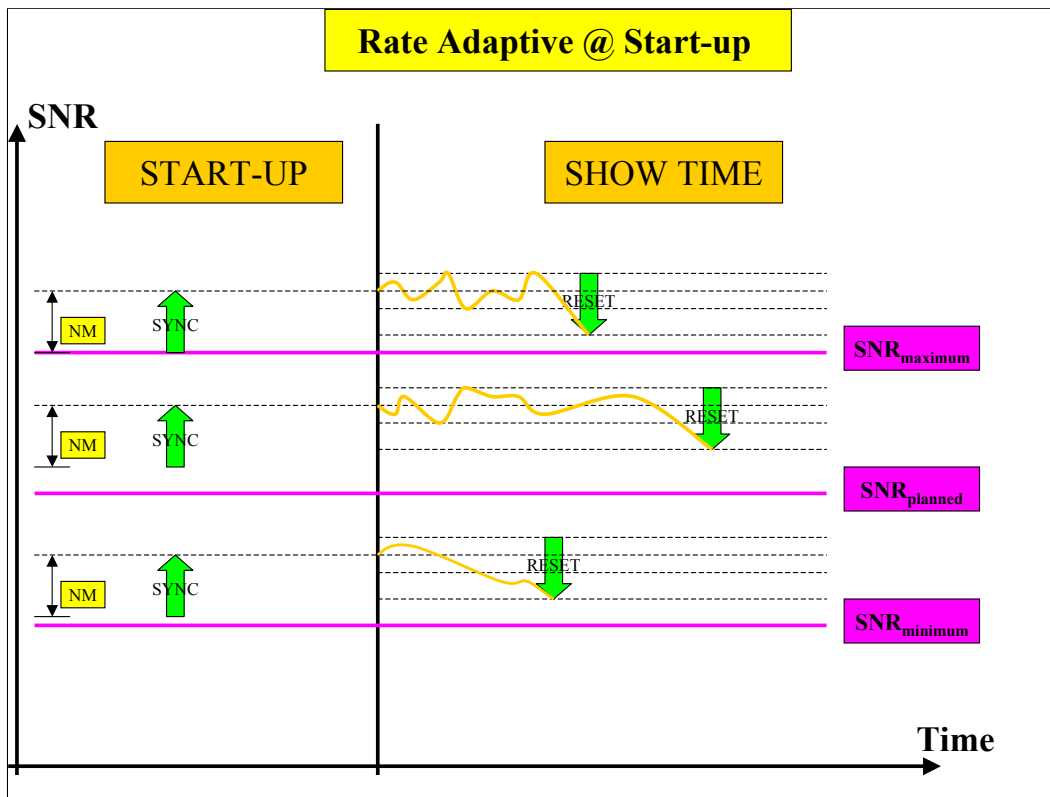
Rate Adaptive @ Start-up

SNR

START-UP

SHOW TIME

NM

SYNC

RESET

$\text{SNR}_{\text{maximum}}$

NM

SYNC

RESET

$\text{SNR}_{\text{planned}}$

NM

SYNC

RESET

$\text{SNR}_{\text{minimum}}$

Time